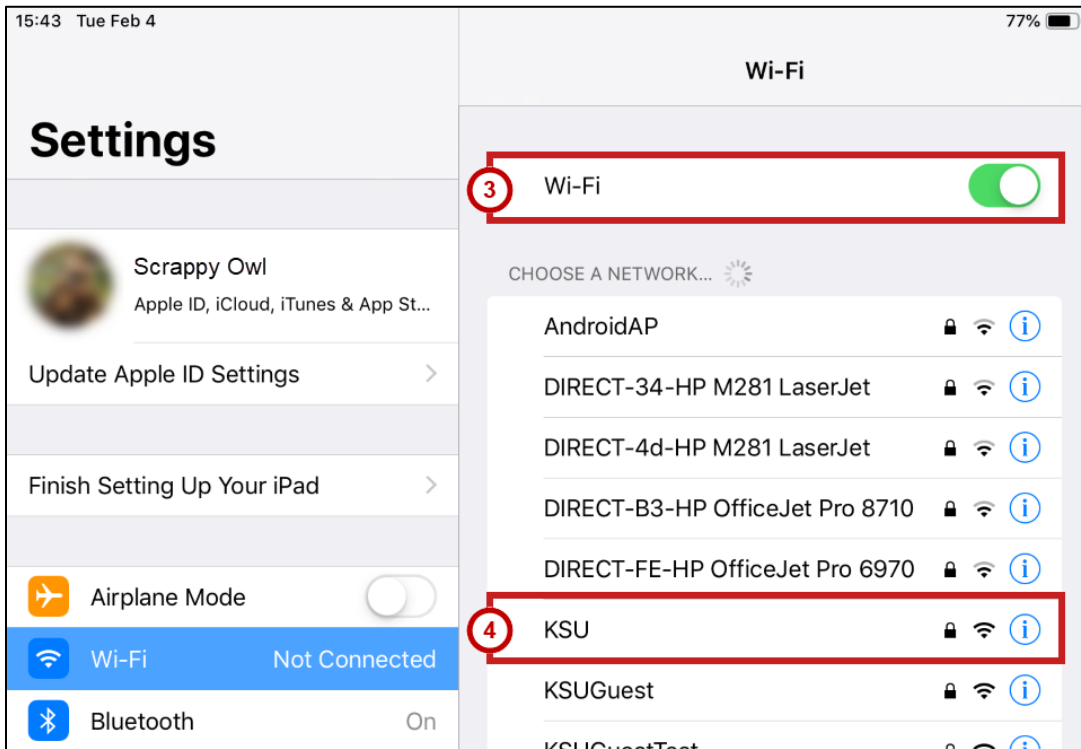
15:43 Tue Feb 4

77%

Settings

Scrappy Owl

Apple ID, iCloud, iTunes & App St...

Update Apple ID Settings

Finish Setting Up Your iPad

Airplane Mode

Wi-Fi Not Connected

Bluetooth On

Wi-Fi

3 Wi-Fi

CHOOSE A NETWORK...

AndroidAP

DIRECT-34-HP M281 LaserJet

DIRECT-4d-HP M281 LaserJet

DIRECT-B3-HP OfficeJet Pro 8710

DIRECT-FE-HP OfficeJet Pro 6970

4 KSU

KSUGuest

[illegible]